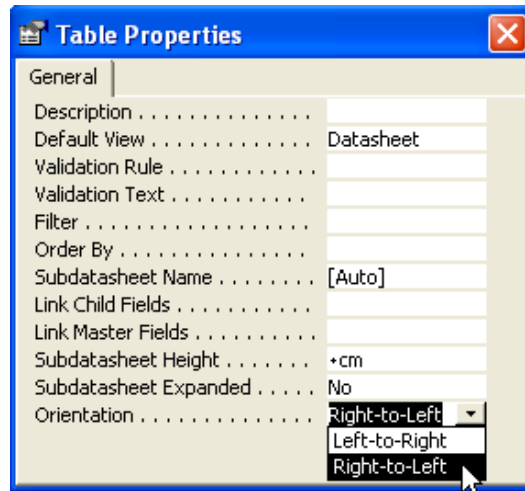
Table Properties

General

| | |
|---|---|
| Description . . . . . . . . . . . . . | |
| Default View . . . . . . . . . . . | Datasheet |
| Validation Rule . . . . . . . . . . | |
| Validation Text . . . . . . . . . . | |
| Filter . . . . . . . . . . . . . . . . | |
| Order By . . . . . . . . . . . . . | |
| Subdatasheet Name . . . . . . . . | [Auto] |
| Link Child Fields . . . . . . . . . | |
| Link Master Fields . . . . . . . . | |
| Subdatasheet Height . . . . . . . | ٠cm |
| Subdatasheet Expanded . . . . . | No |
| Orientation . . . . . . . . . . . . | Right-to-Left |

Left-to-Right
Right-to-Left